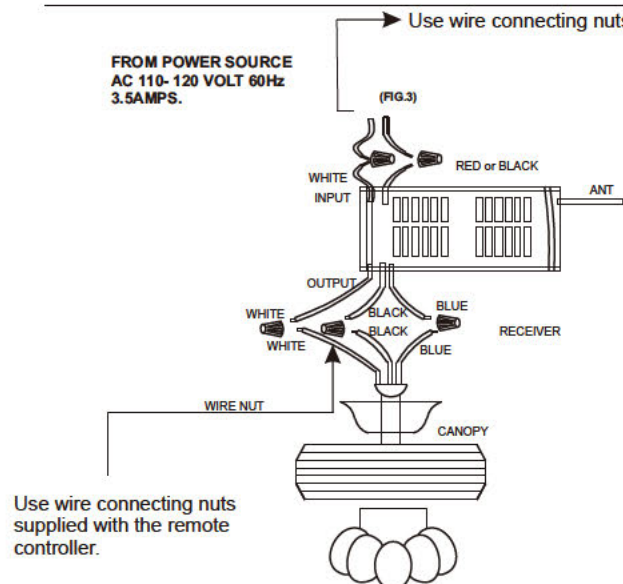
Use wire connecting nuts

FROM POWER SOURCE
AC 110- 120 VOLT 60Hz
3.5AMPS.

(FIG.3)

WHITE
INPUT

RED or BLACK

ANT

OUTPUT

WHITE
WHITE

BLACK
BLACK

BLUE
BLUE

RECEIVER

WIRE NUT

CANOPY

Use wire connecting nuts supplied with the remote controller.